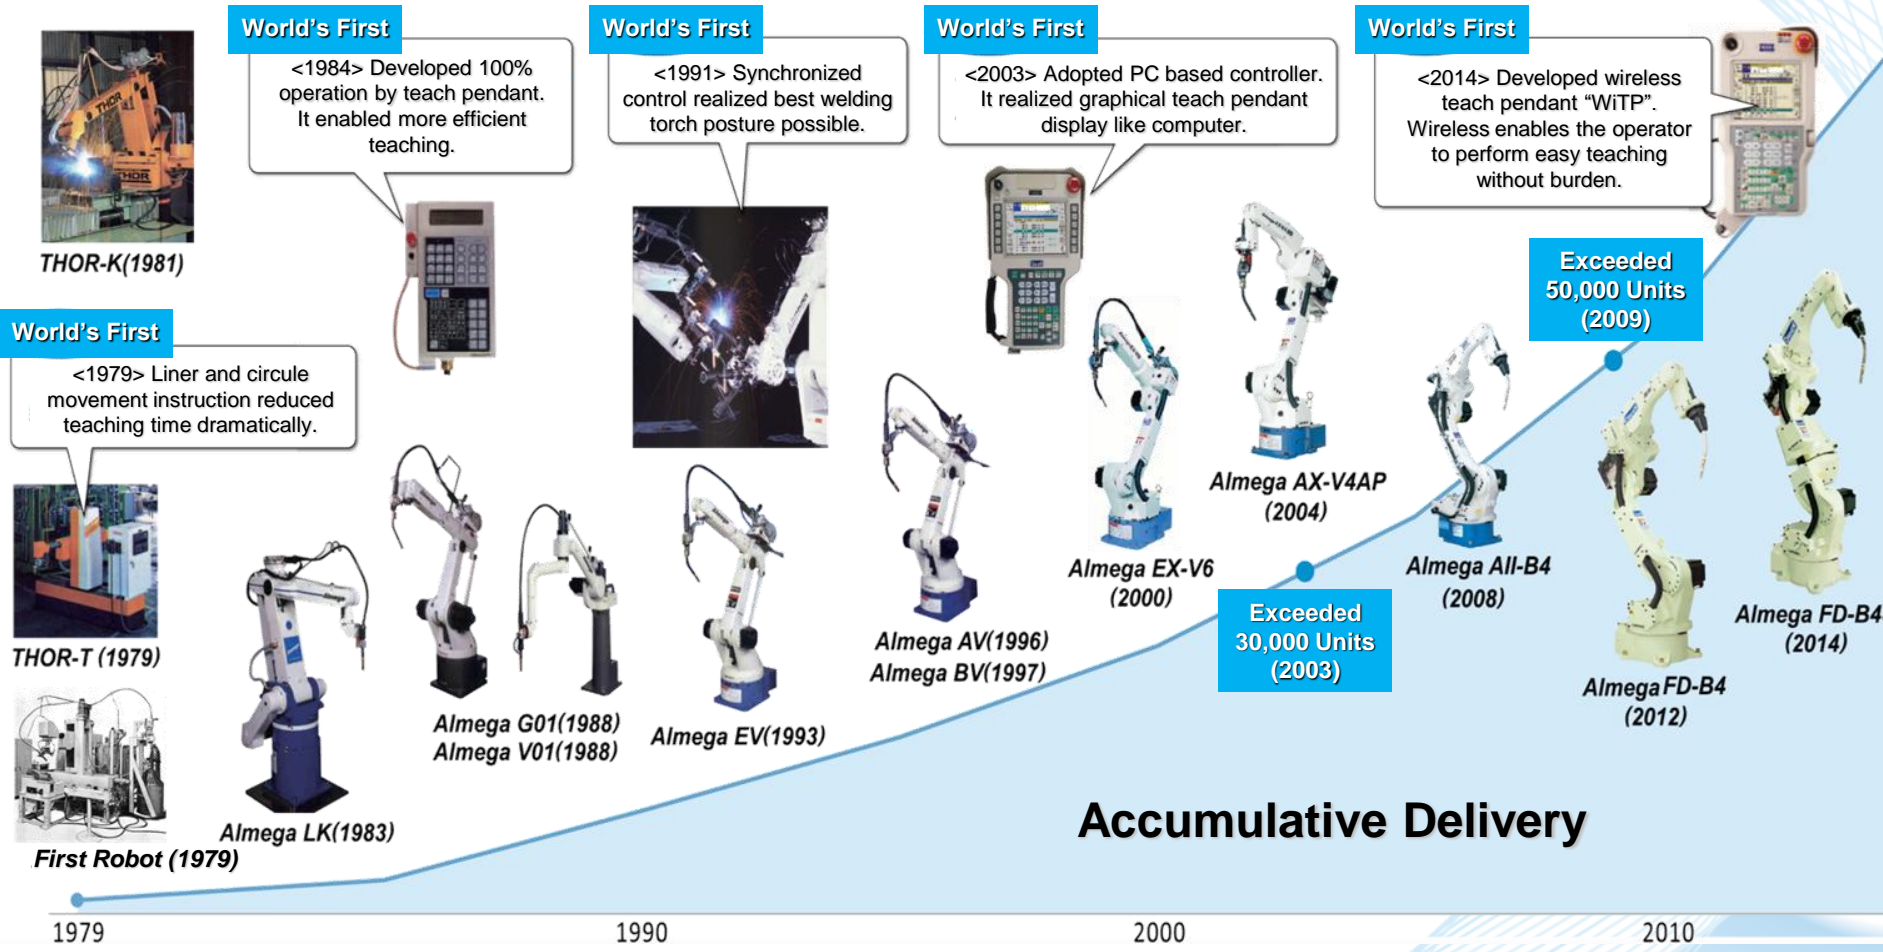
World's First

<1984> Developed 100% operation by teach pendant. It enabled more efficient teaching.

World's First

<1991> Synchronized control realized best welding torch posture possible.

World's First

<2003> Adopted PC based controller. It realized graphical teach pendant display like computer.

World's First

<2014> Developed wireless teach pendant "WiTP". Wireless enables the operator to perform easy teaching without burden.

THOR-K(1981)

World's First

<1979> Liner and circule movement instruction reduced teaching time dramatically.

Exceeded 50,000 Units (2009)

Almega AX-V4AP (2004)

Almega EX-V6 (2000)

Almega AII-B4 (2008)

Almega AV(1996)
Almega BV(1997)

Exceeded 30,000 Units (2003)

Almega FD-B4 (2014)

Almega FD-B4 (2012)

THOR-T (1979)

Almega G01(1988)
Almega V01(1988)

Almega EV(1993)

Almega LK(1983)

First Robot (1979)

Accumulative Delivery

1979
1990
2000
2010